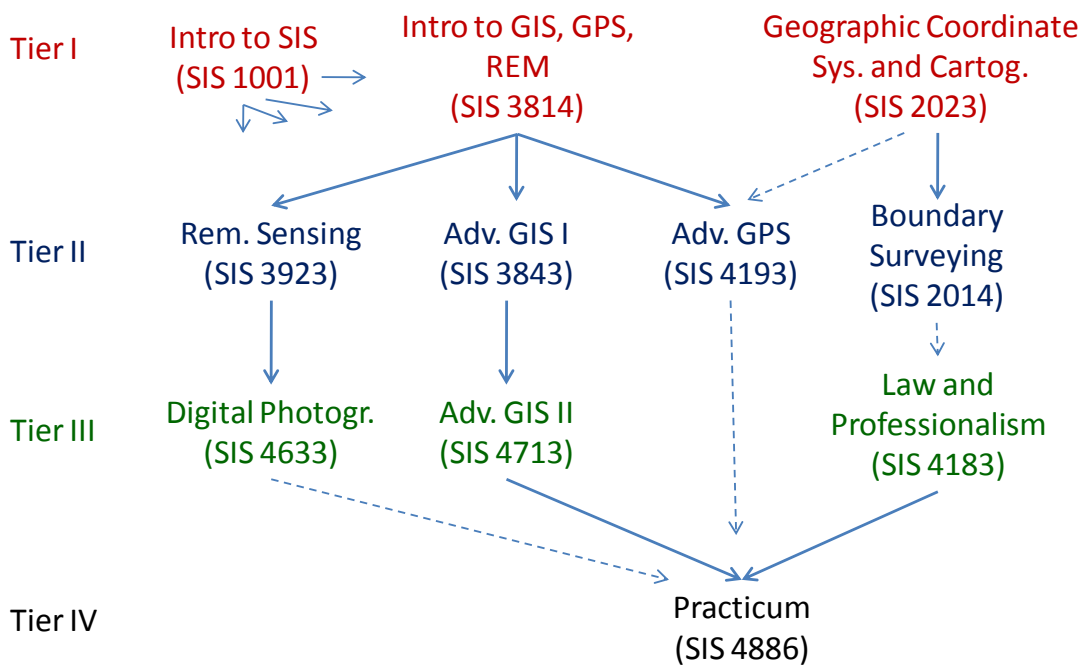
Tier I

Intro to SIS (SIS 1001)

Intro to GIS, GPS, REM (SIS 3814)

Geographic Coordinate Sys. and Cartog. (SIS 2023)

Tier II

Rem. Sensing (SIS 3923)

Adv. GIS I (SIS 3843)

Adv. GPS (SIS 4193)

Boundary Surveying (SIS 2014)

Tier III

Digital Photogr. (SIS 4633)

Adv. GIS II (SIS 4713)

Law and Professionalism (SIS 4183)

Tier IV

Practicum (SIS 4886)